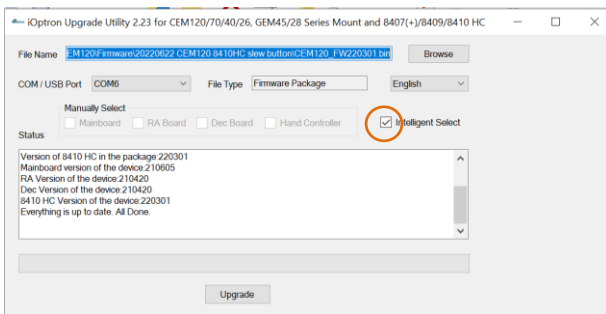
iOptron Upgrade Utility 2.23 for CEM120/70/40/26, GEM45/28 Series Mount and 8407(+)/8409/8410 HC

File Name CEM120\Firmware\20220622 CEM120 8410HC slew button\CEM120_FW220301.bin Browse

COM / USB Port COM6 File Type Firmware Package English

Manually Select

Mainboard RA Board Dec Board Hand Controller Intelligent Select

Status

Version of 8410 HC in the package:220301
Mainboard version of the device:210605
RA Version of the device:210420
Dec Version of the device:210420
8410 HC Version of the device:220301
Everything is up to date. All Done.

Upgrade